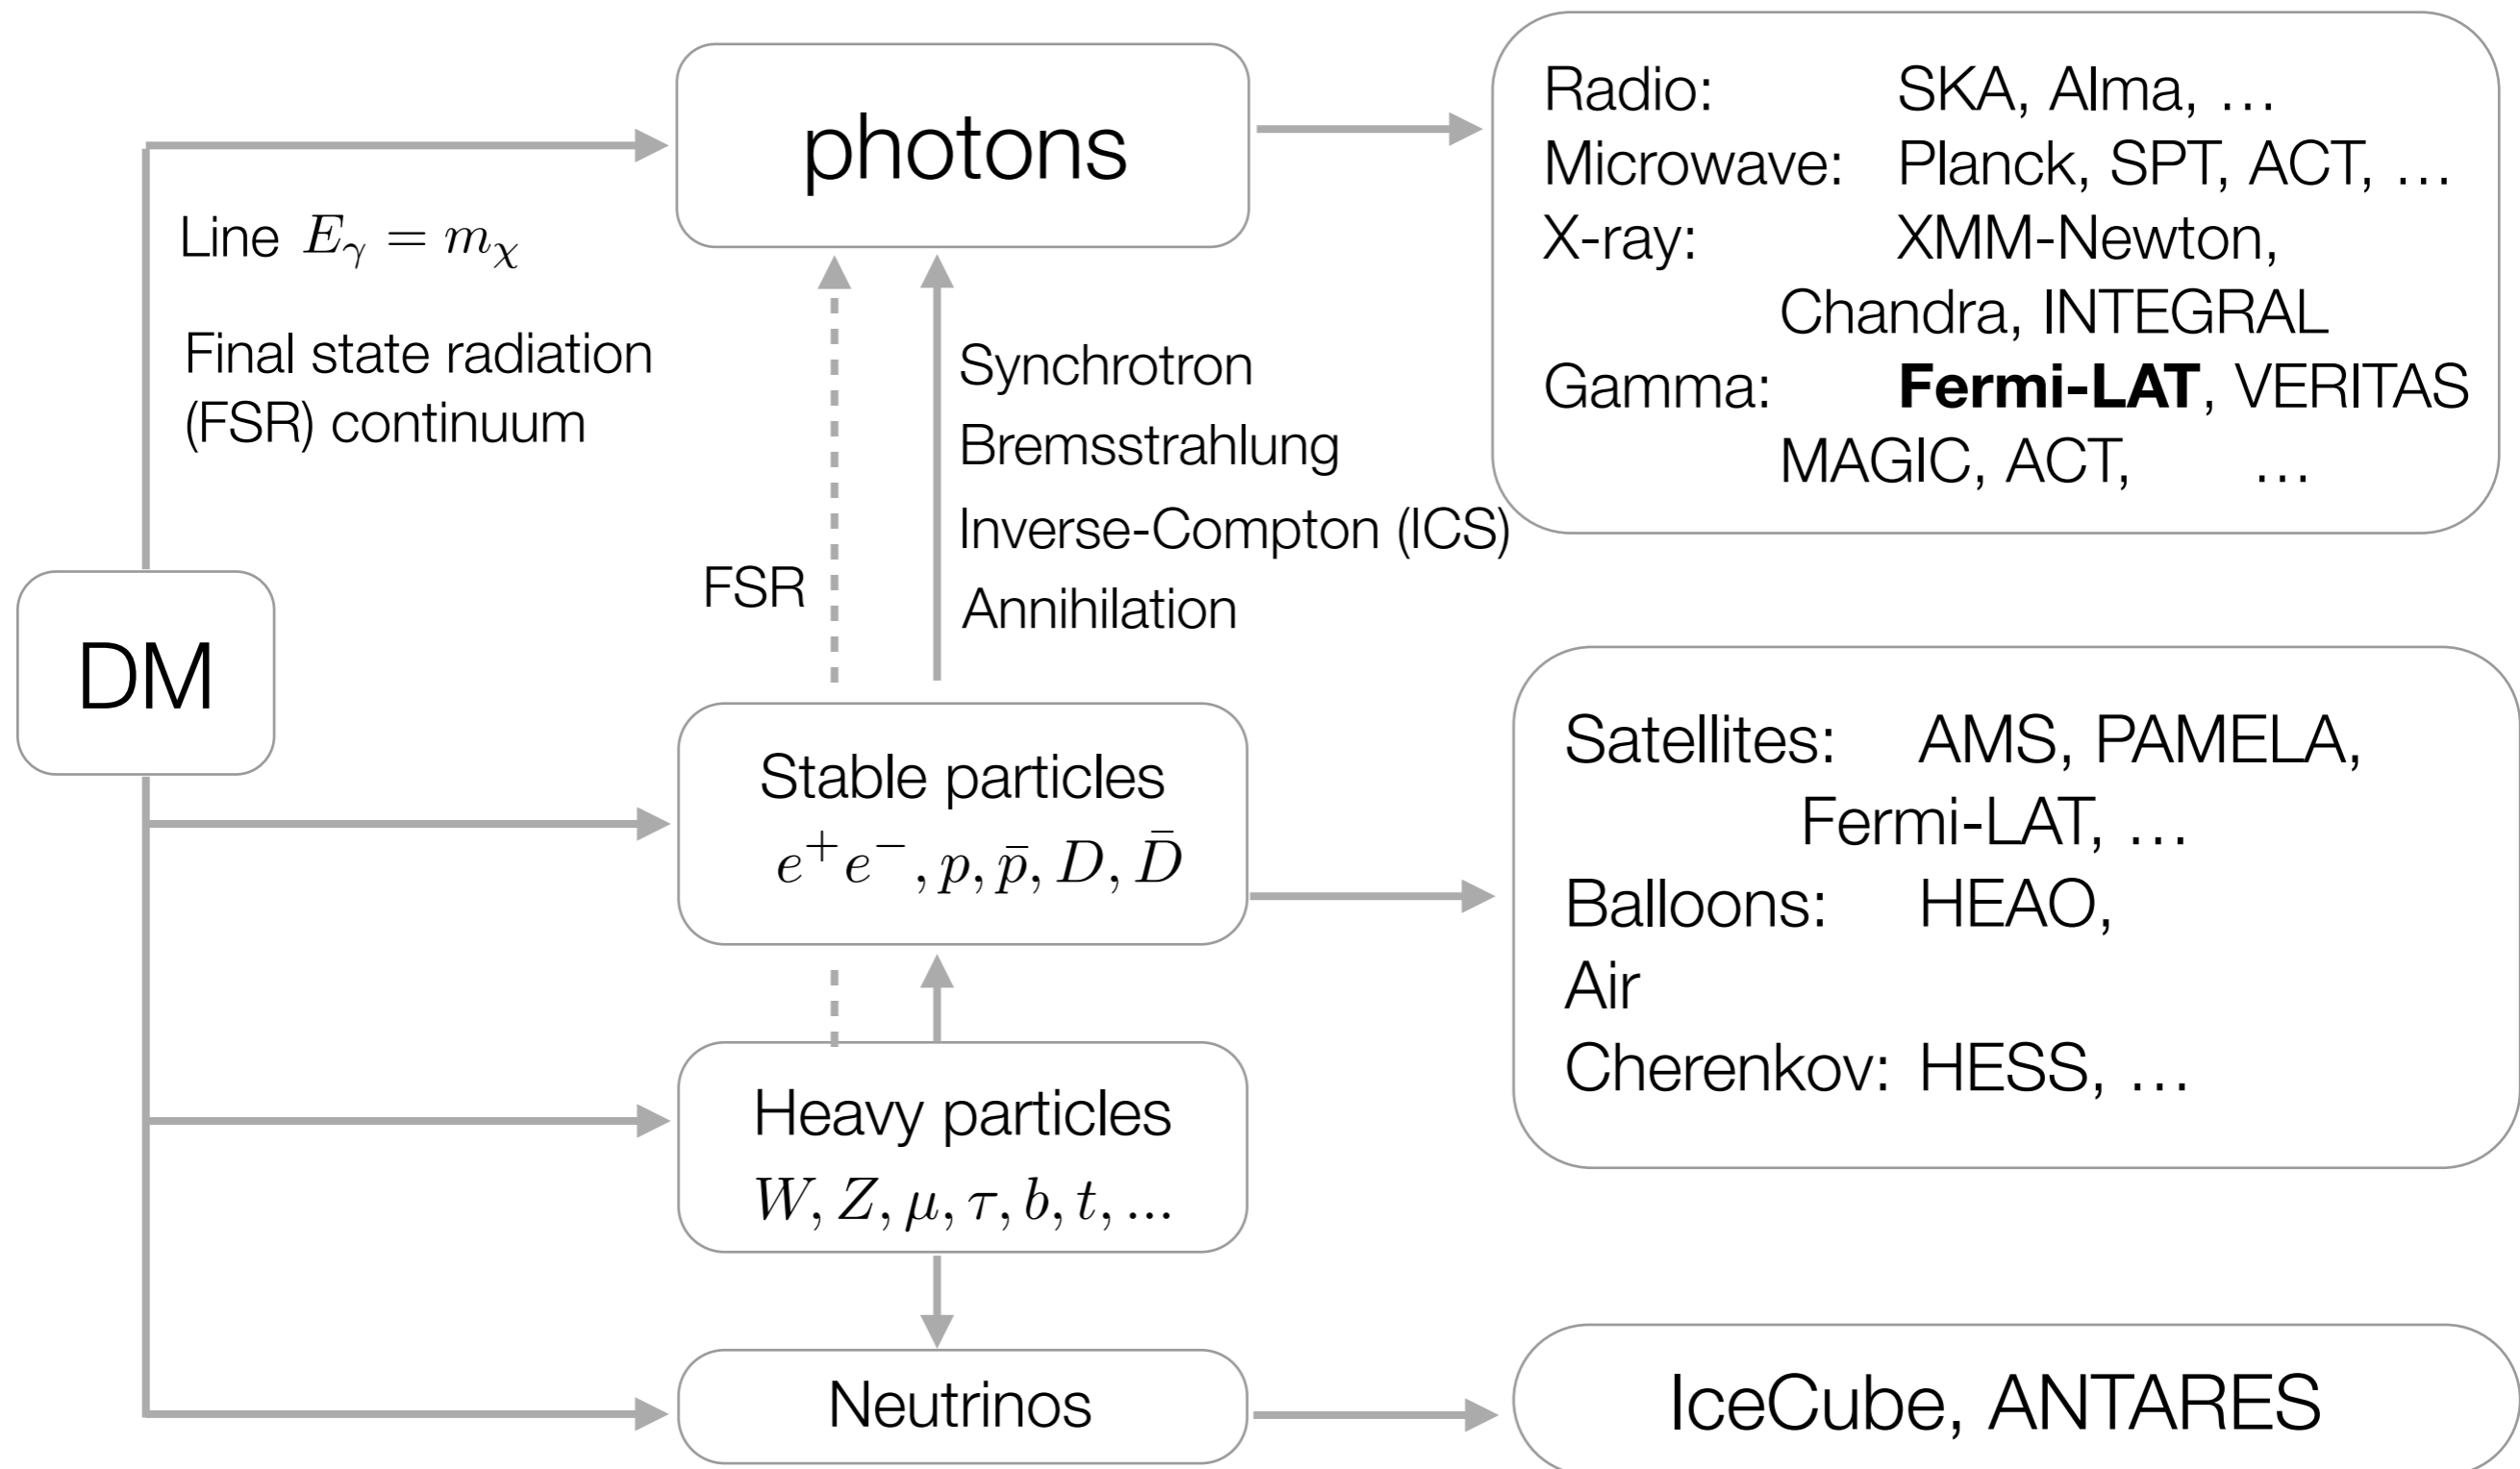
photons

Line $E_\gamma = m_\chi$

Final state radiation (FSR) continuum

Radio: SKA, Alma, …
Microwave: Planck, SPT, ACT, …
X-ray: XMM-Newton, Chandra, INTEGRAL
Gamma: **Fermi-LAT**, VERITAS MAGIC, ACT, …

FSR

Synchrotron
Bremsstrahlung
Inverse-Compton (ICS)
Annihilation

DM

Stable particles
$e^+e^-, p, \bar{p}, D, \bar{D}$

Satellites: AMS, PAMELA, Fermi-LAT, …
Balloons: HEAO,
Air
Cherenkov: HESS, …

Heavy particles
$W, Z, \mu, \tau, b, t, ...$

Neutrinos

IceCube, ANTARES